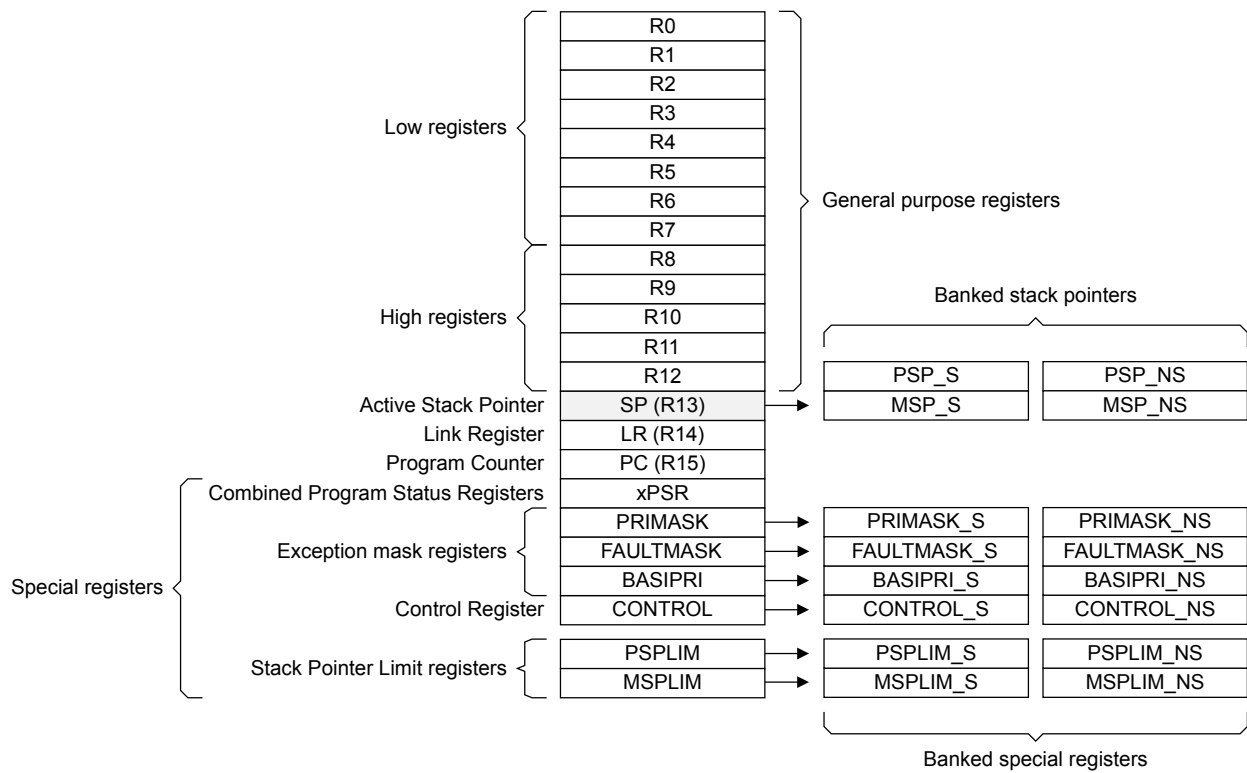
R0
R1
R2
R3
R4
R5
R6
R7
R8
R9
R10
R11
R12

Low registers

High registers

General purpose registers

Banked stack pointers

| PSP_S | PSP_NS |
|---|---|
| MSP_S | MSP_NS |

Active Stack Pointer SP (R13)
Link Register LR (R14)
Program Counter PC (R15)
Combined Program Status Registers xPSR

Exception mask registers
PRIMASK → PRIMASK_S PRIMASK_NS
FAULTMASK → FAULTMASK_S FAULTMASK_NS
BASIPRI → BASIPRI_S BASIPRI_NS

Special registers

Control Register CONTROL → CONTROL_S CONTROL_NS

Stack Pointer Limit registers
PSPLIM → PSPLIM_S PSPLIM_NS
MSPLIM → MSPLIM_S MSPLIM_NS

Banked special registers